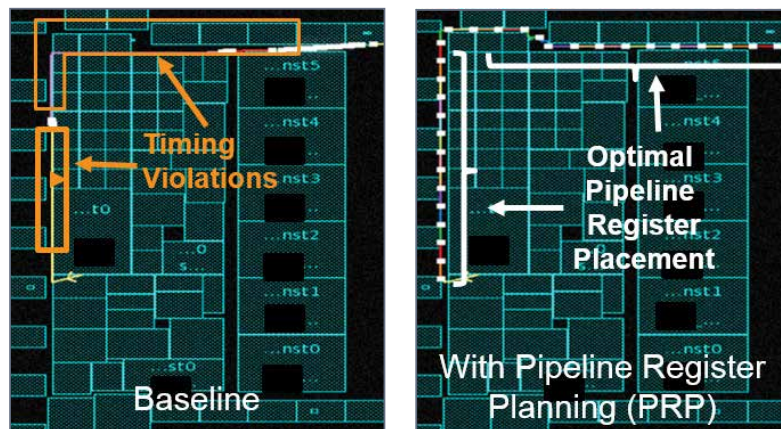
...nst5
...nst4
Timing Violations
...nst3
...t0
...nst2
...0
s...
...nst1
...nst0
...st0
Baseline

...nst4
Optimal Pipeline Register Placement
...nst3
...2
...nst1
...nst0
With Pipeline Register Planning (PRP)